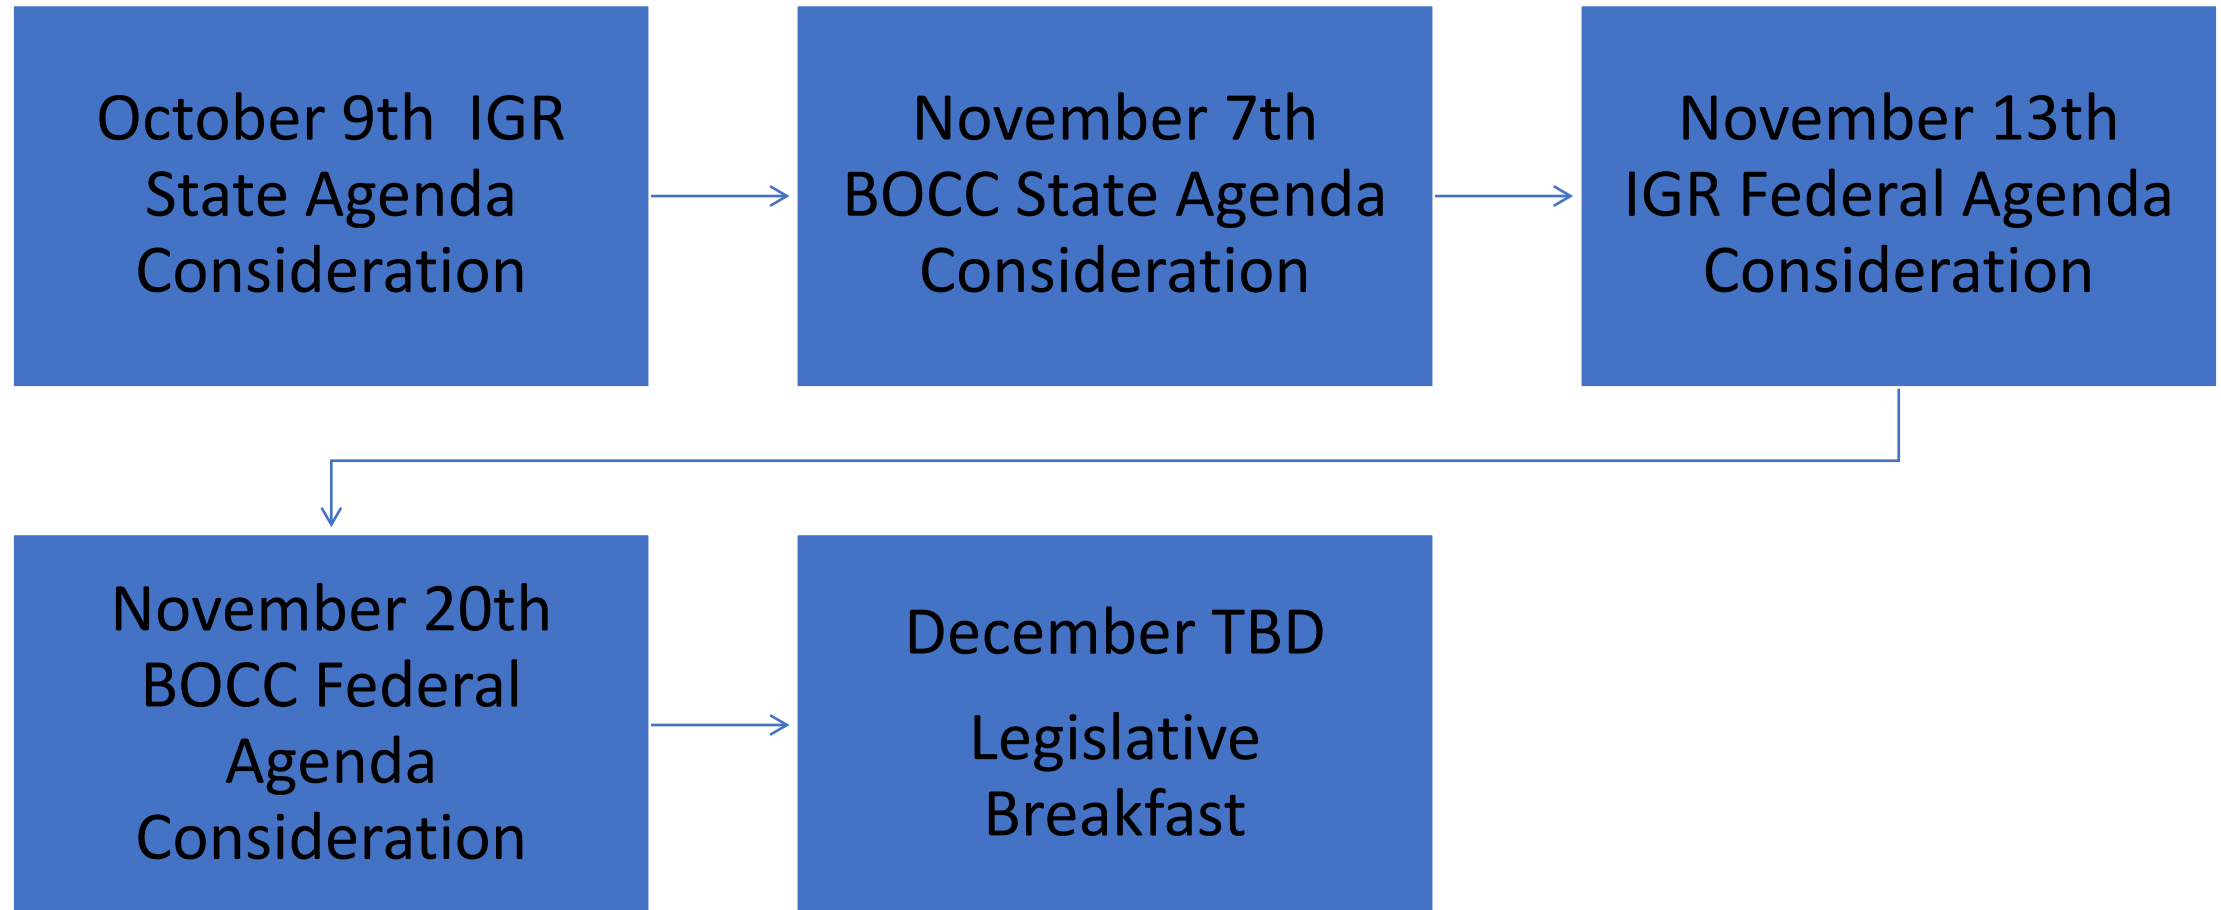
October 9th IGR State Agenda Consideration

November 7th BOCC State Agenda Consideration

November 13th IGR Federal Agenda Consideration

November 20th BOCC Federal Agenda Consideration

December TBD

Legislative Breakfast